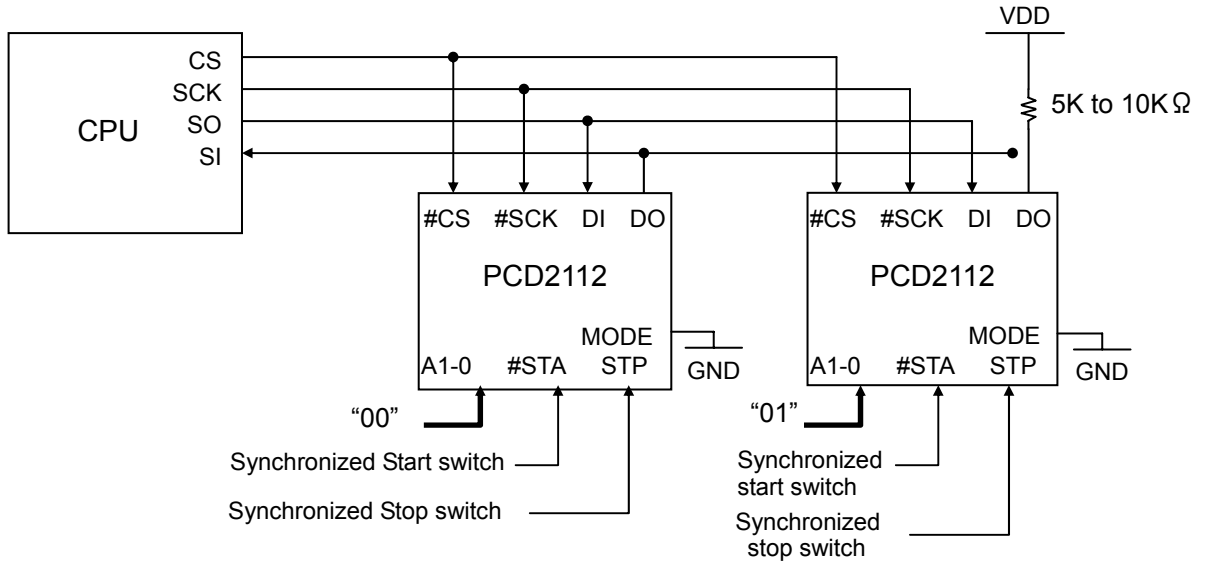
VDD

CPU

CS
SCK
SO
SI

5K to 10KΩ

#CS #SCK DI DO

PCD2112

MODE
A1-0 #STA STP

GND

#CS #SCK DI DO

PCD2112

MODE
A1-0 #STA STP

GND

“00”

Synchronized Start switch

Synchronized Stop switch

“01”

Synchronized start switch

Synchronized stop switch